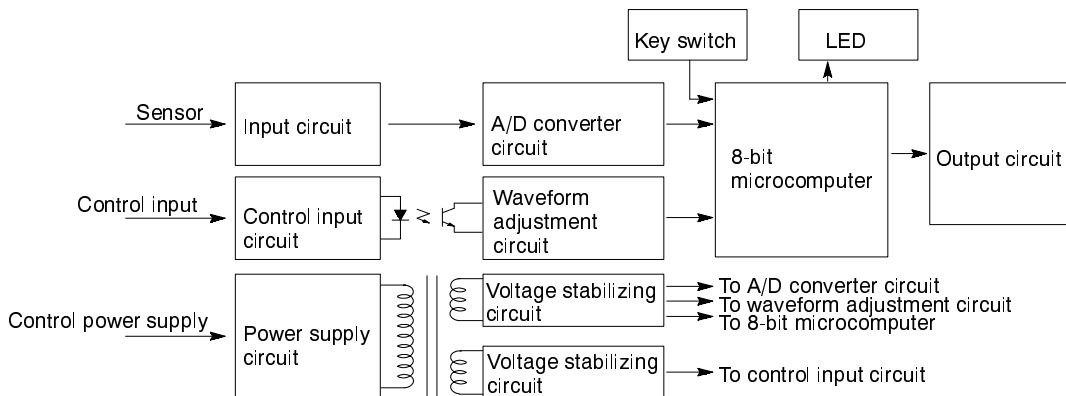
Key switch

LED

Sensor

Input circuit

A/D converter circuit

8-bit microcomputer

Output circuit

Control input

Control input circuit

Waveform adjustment circuit

Control power supply

Power supply circuit

Voltage stabilizing circuit

To A/D converter circuit
To waveform adjustment circuit
To 8-bit microcomputer

Voltage stabilizing circuit

To control input circuit